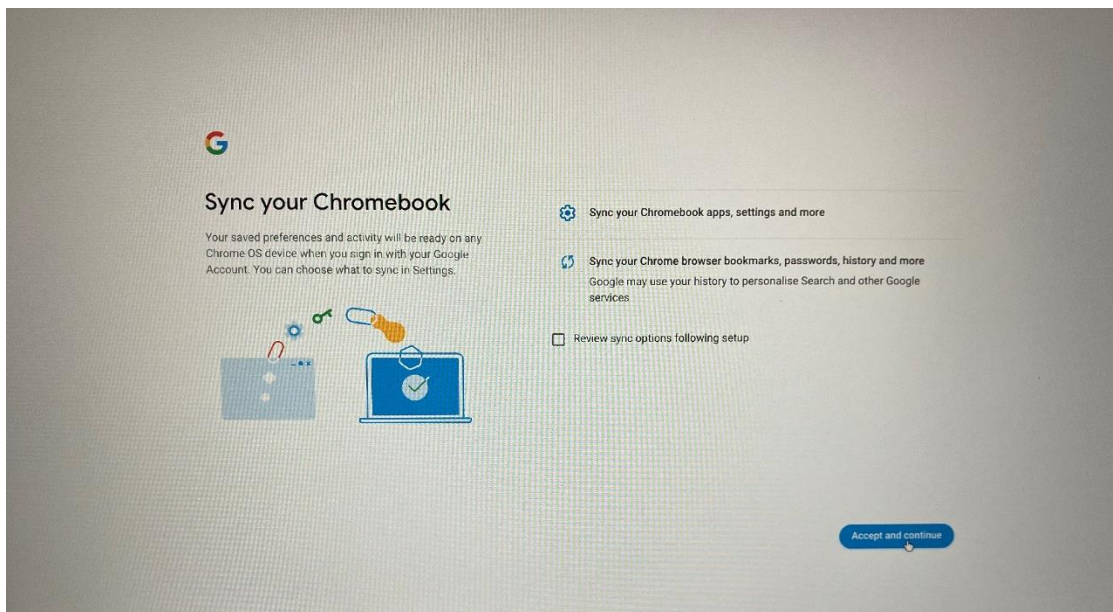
G

Sync your Chromebook

Your saved preferences and activity will be ready on any Chrome OS device when you sign in with your Google Account. You can choose what to sync in Settings.

Sync your Chromebook apps, settings and more

Sync your Chrome browser bookmarks, passwords, history and more
Google may use your history to personalise Search and other Google services

Review sync options following setup

Accept and continue